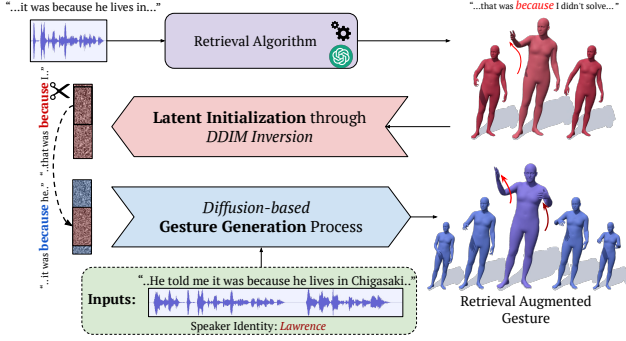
"...it was because he lives in..."

Retrieval Algorithm

"...that was because I didn't solve..."

"...that was because I..."

Latent Initialization through DDIM Inversion

"...it was because he..."

Diffusion-based Gesture Generation Process

Inputs: "..He told me it was because he lives in Chigasaki.."

Speaker Identity: Lawrence

Retrieval Augmented Gesture